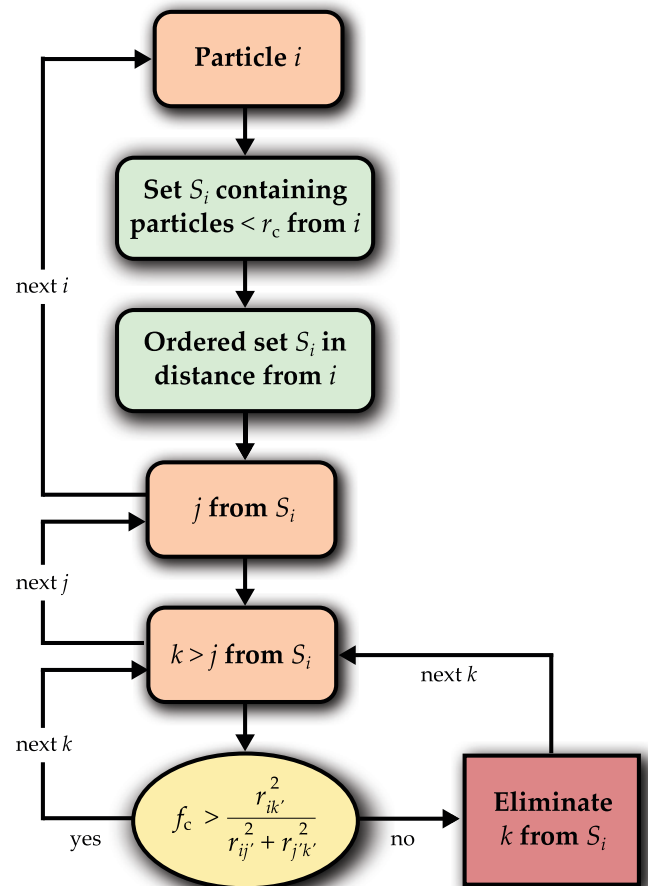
Particle $i$

Set $S_i$ containing particles < $r_c$ from $i$

Ordered set $S_i$ in distance from $i$

$j$ from $S_i$

$k > j$ from $S_i$

$f_c > \frac{r_{ik'}^2}{r_{ij'}^2 + r_{j'k'}^2}$

Eliminate $k$ from $S_i$

next $i$

next $j$

next $k$

next $k$

yes

no